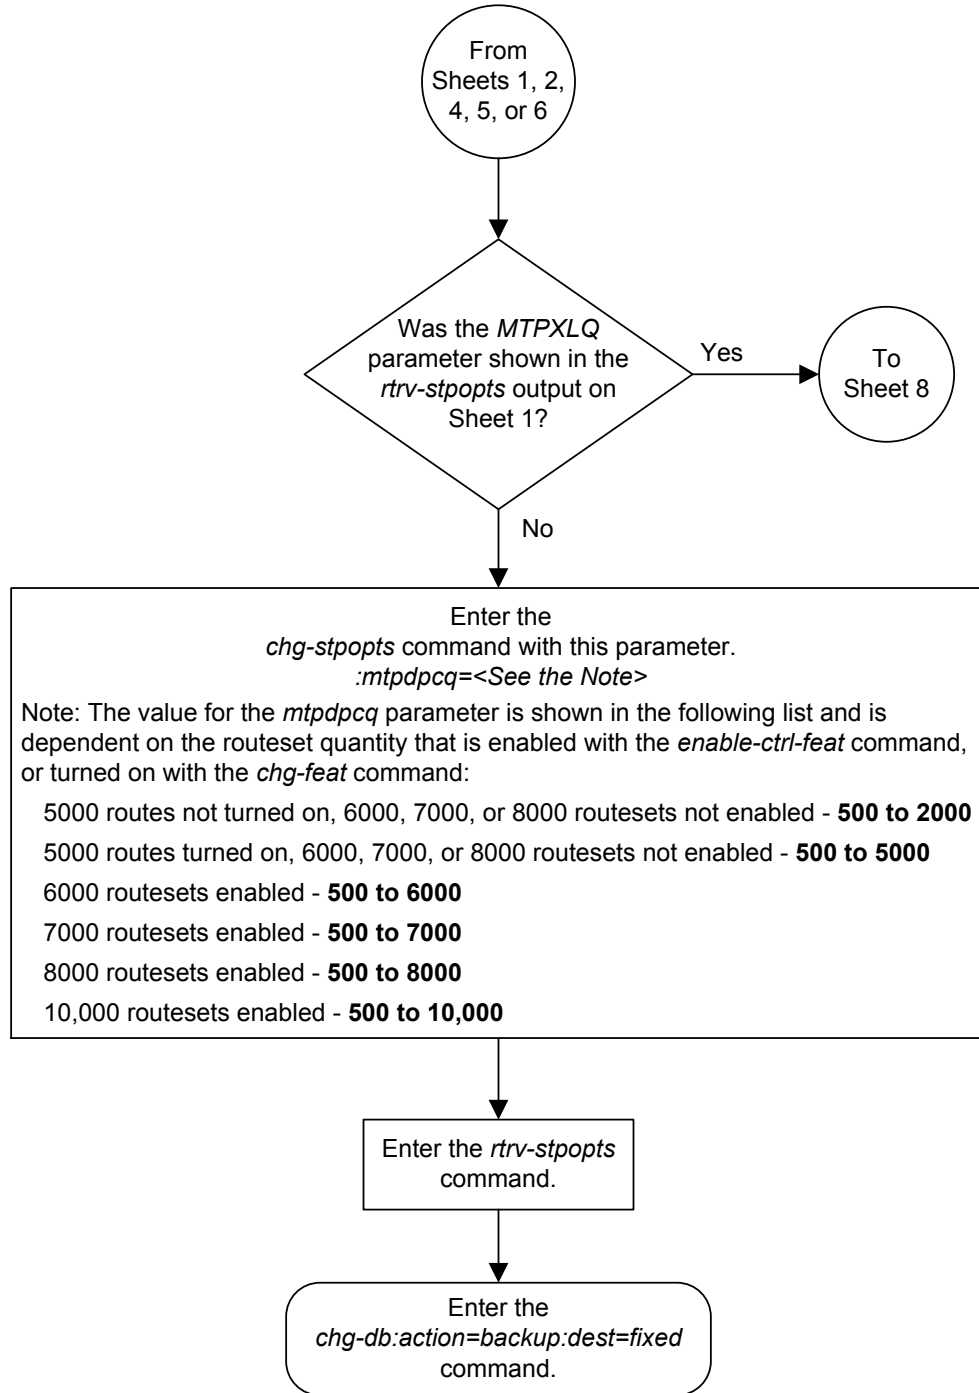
From Sheets 1, 2, 4, 5, or 6

Was the MTPXLQ parameter shown in the rtrv-stpopts output on Sheet 1?

Yes

To Sheet 8

No

Enter the chg-stpopts command with this parameter.
:mtpdpcq=<See the Note>

Note: The value for the mtpdpcq parameter is shown in the following list and is dependent on the routeset quantity that is enabled with the enable-ctrl-feat command, or turned on with the chg-feat command:

5000 routes not turned on, 6000, 7000, or 8000 routesets not enabled - **500 to 2000**

5000 routes turned on, 6000, 7000, or 8000 routesets not enabled - **500 to 5000**

6000 routesets enabled - **500 to 6000**

7000 routesets enabled - **500 to 7000**

8000 routesets enabled - **500 to 8000**

10,000 routesets enabled - **500 to 10,000**

Enter the rtrv-stpopts command.

Enter the chg-db:action=backup:dest=fixed command.